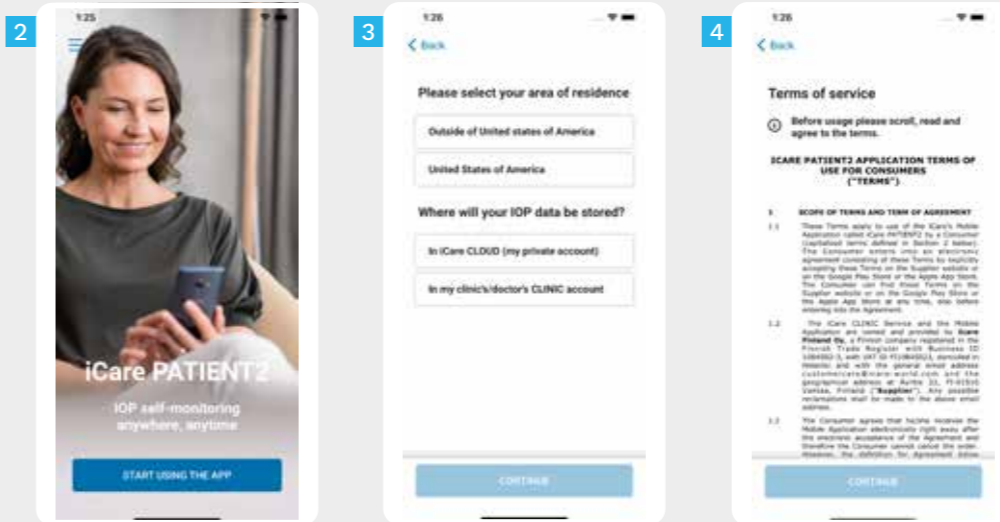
2

1:25

iCare PATIENT2

IOP self-monitoring anywhere, anytime

START USING THE APP

3

1:26

< Back

Please select your area of residence

Outside of United states of America

United States of America

Where will your IOP data be stored?

In iCare CLOUD (my private account)

In my clinic's/doctor's CLINIC account

CONTINUE

4

1:26

< Back

Terms of service

Before usage please scroll, read and agree to the terms.

ICARE PATIENT2 APPLICATION TERMS OF USE FOR CONSUMERS ("TERMS")

1 SCOPE OF TERMS AND TERM OF AGREEMENT

1.1 These Terms apply to use of the iCare's Mobile Application called iCare PATIENT2 by a Consumer (capitalised terms defined in Section 2 below). The Consumer enters into an electronic agreement consisting of these Terms by explicitly accepting these Terms on the Supplier website or on the Google Play Store or the Apple App Store. The Consumer can find these Terms on the Supplier website or on the Google Play Store or the Apple App Store at any time, also before entering into the Agreement.

1.2 The iCare CLINIC Service and the Mobile Application are owned and provided by Icare Finland Oy, a Finnish company registered in the Finnish Trade Register with Business ID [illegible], with VAT ID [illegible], domiciled in Helsinki and with the general email address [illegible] and the geographical address at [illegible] Vantaa, Finland ("Supplier"). Any possible reclamations shall be made to the above email address.

1.3 The Consumer agrees that he/she receive the Mobile Application electronically right away after the electronic acceptance of the Agreement and therefore the Consumer cannot cancel the order. However, the definition for Agreement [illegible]

CONTINUE